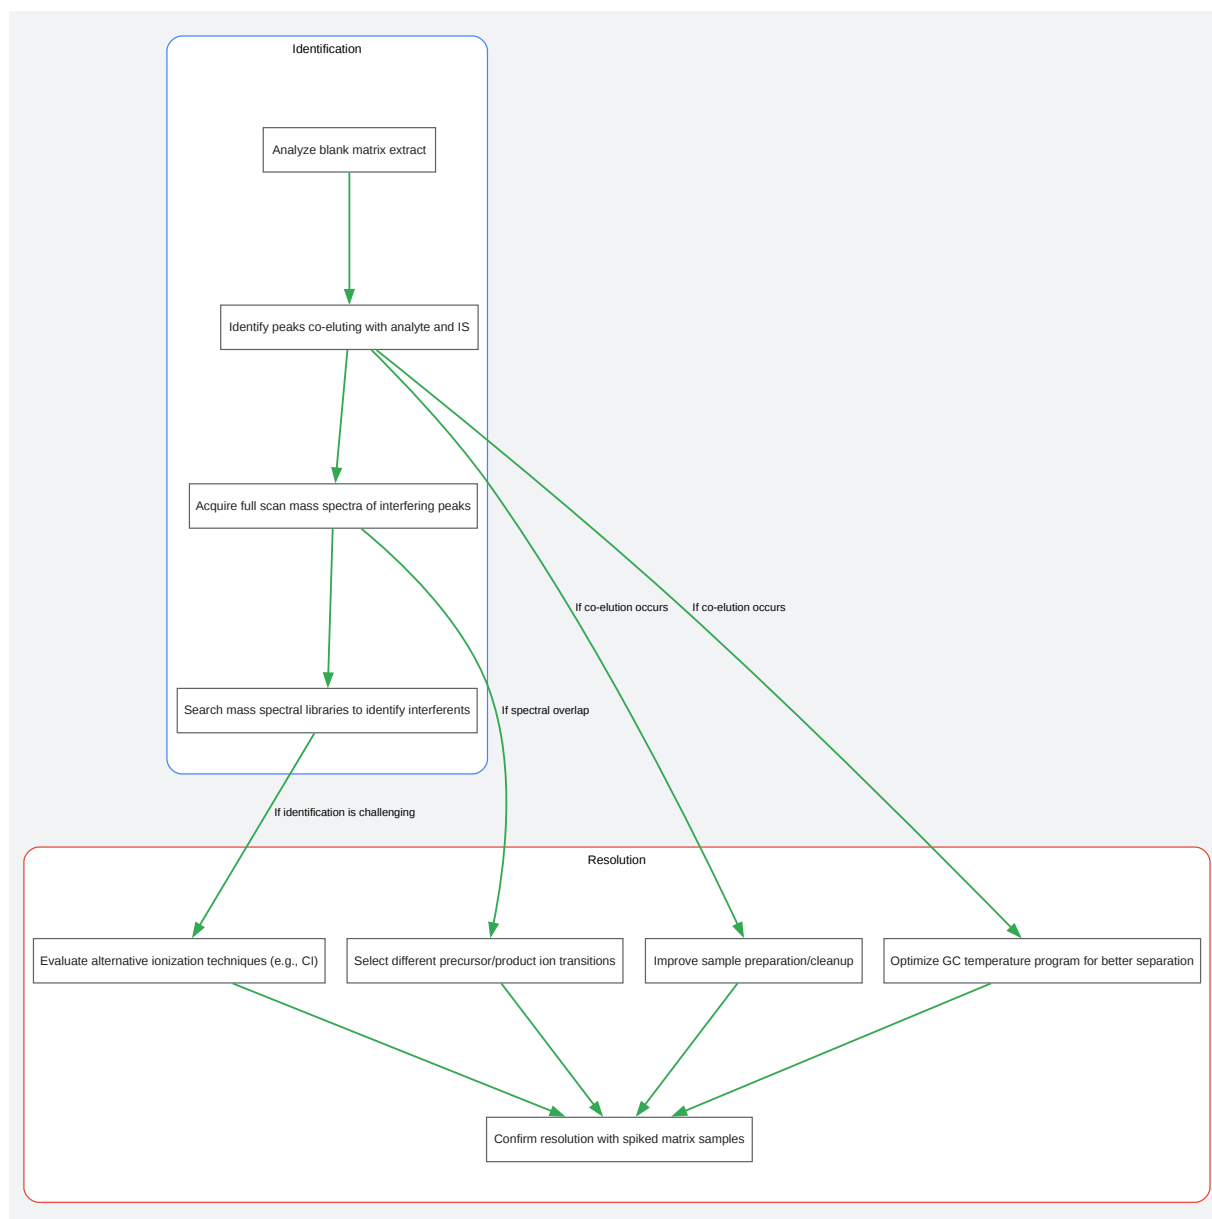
Identification

Analyze blank matrix extract

Identify peaks co-eluting with analyte and IS

Acquire full scan mass spectra of interfering peaks

If co-elution occurs

If co-elution occurs

Search mass spectral libraries to identify interferents

If spectral overlap

If identification is challenging

Resolution

Evaluate alternative ionization techniques (e.g., CI)

Select different precursor/product ion transitions

Improve sample preparation/cleanup

Optimize GC temperature program for better separation

Confirm resolution with spiked matrix samples